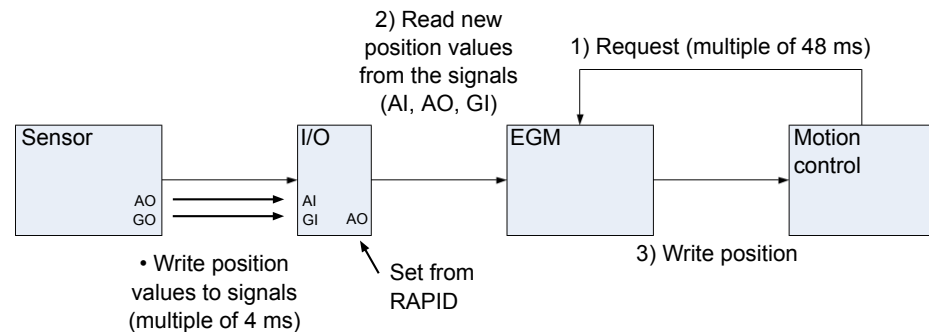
2) Read new position values from the signals (AI, AO, GI)

1) Request (multiple of 48 ms)

Sensor

AO
GO

I/O

AI
GI
AO

EGM

Motion control

• Write position values to signals (multiple of 4 ms)

Set from RAPID

3) Write position